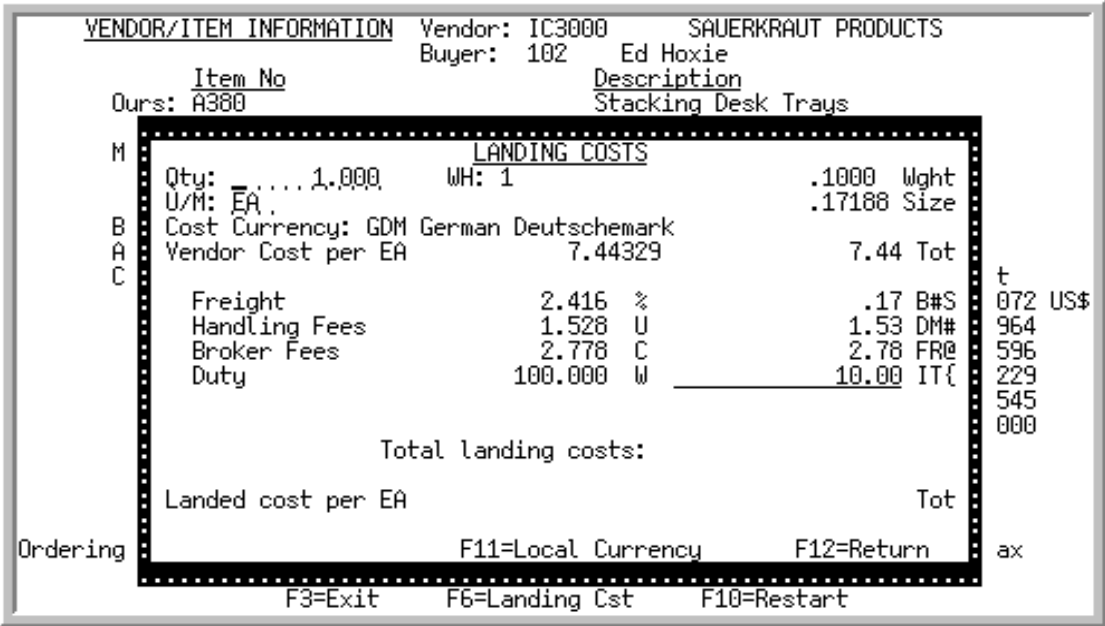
VENDOR/ITEM INFORMATION   Vendor: IC3000   SAUERKRAUT PRODUCTS
Buyer: 102   Ed Hoxie

Item No   Description
Ours: A380   Stacking Desk Trays

M

B
A
C

LANDING COSTS

Qty: _....1.000   WH: 1   .1000 Wght
U/M: EA   .17188 Size
Cost Currency: GDM German Deutschemark
Vendor Cost per EA   7.44329   7.44 Tot

| | | | | |
|---|---|---|---|---|
| Freight | 2.416 | % | .17 | B#S |
| Handling Fees | 1.528 | U | 1.53 | DM# |
| Broker Fees | 2.778 | C | 2.78 | FR@ |
| Duty | 100.000 | W | 10.00 | IT{ |

Total landing costs:

Landed cost per EA   Tot

F11=Local Currency   F12=Return

t
072 US$
964
596
229
545
000

Ordering   ax

F3=Exit   F6=Landing Cst   F10=Restart